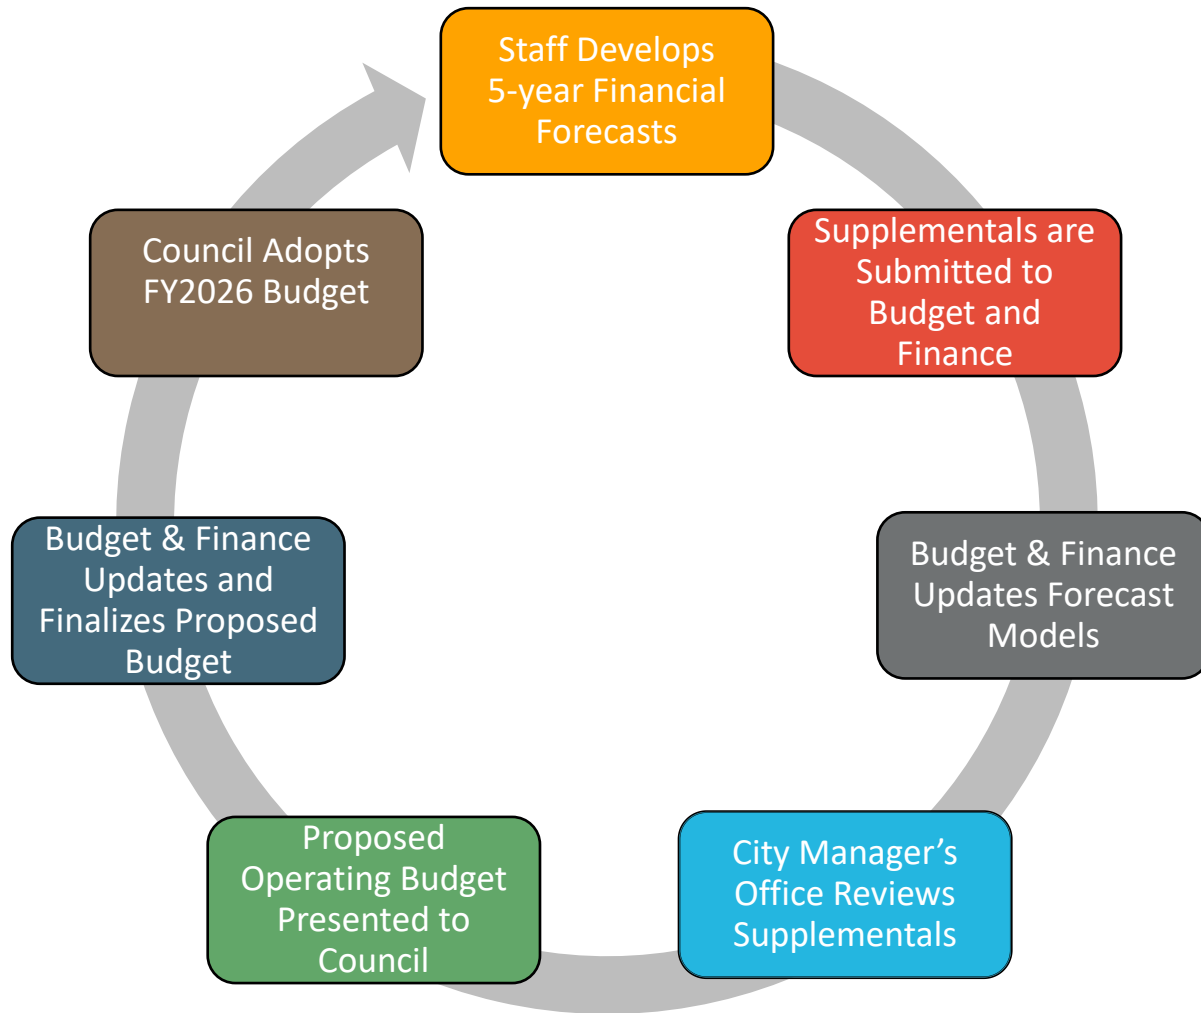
Staff Develops 5-year Financial Forecasts

Supplementals are Submitted to Budget and Finance

Budget & Finance Updates Forecast Models

City Manager's Office Reviews Supplementals

Proposed Operating Budget Presented to Council

Budget & Finance Updates and Finalizes Proposed Budget

Council Adopts FY2026 Budget